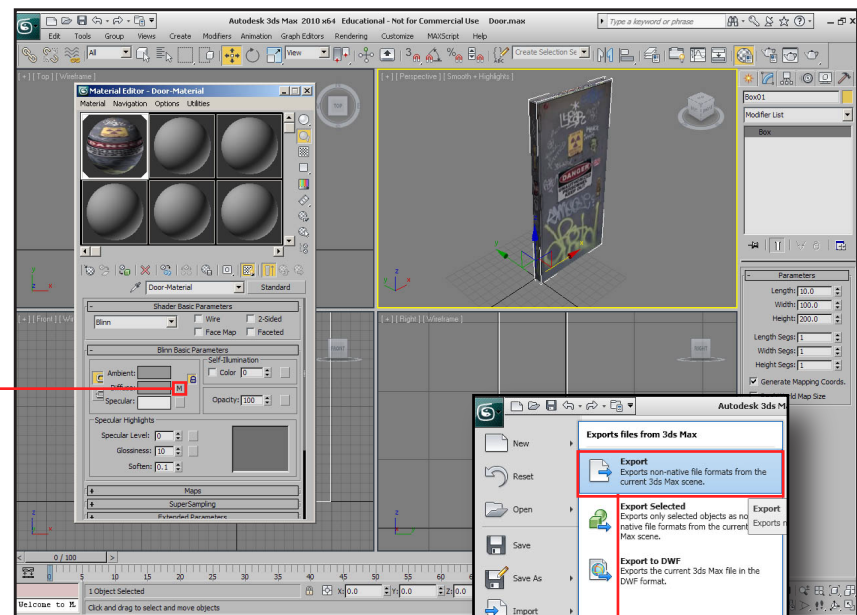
Autodesk 3ds Max 2010 x64 Educational - Not for Commercial Use Door.max

Type a keyword or phrase

Edit Tools Group Views Create Modifiers Animation Graph Editors Rendering Customize MAXScript Help

All

View

Create Selection Se

[ + ] [ Top ] [ Wireframe ]

Material Editor - Door-Material

Material Navigation Options Utilities

Door-Material

Standard

Shader Basic Parameters

Blinn

Wire

2-Sided

Face Map

Faceted

Blinn Basic Parameters

Self-Illumination

Color 0

Ambient:

Diffuse:

M

Specular:

Opacity: 100

Specular Highlights

Specular Level: 0

Glossiness: 10

Soften: 0.1

Maps

SuperSampling

Extended Parameters

[ + ] [ Perspective ] [ Smooth + Highlights ]

[ + ] [ Front ] [ Wi

[ + ] [ Right ] [ Wireframe ]

Box01

Modifier List

Box

Parameters

Length: 10.0

Width: 100.0

Height: 200.0

Length Segs: 1

Width Segs: 1

Height Segs: 1

Generate Mapping Coords.

ld Map Size

Autodesk 3ds M

New

Reset

Open

Save

Save As

Import

Exports files from 3ds Max

Export
Exports non-native file formats from the current 3ds Max scene.

Export Selected
Exports only selected objects as no native file formats from the current Max scene.

Export to DWF
Exports the current 3ds Max file in the DWF format.

Export
Exports n

0 / 100

5 10 15 20 25 30 35 40 45 50 55 60

1 Object Selected

Click and drag to select and move objects

Welcome to M

X: 0.0

Y: 0.0

Z: 0.0